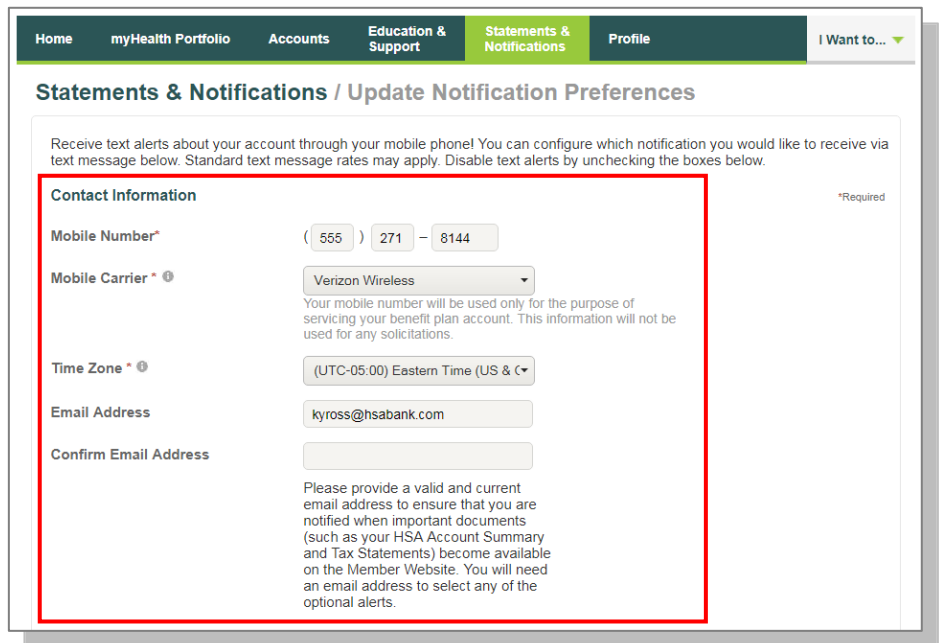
Home myHealth Portfolio Accounts Education & Support Statements & Notifications Profile I Want to...

Statements & Notifications / Update Notification Preferences

Receive text alerts about your account through your mobile phone! You can configure which notification you would like to receive via text message below. Standard text message rates may apply. Disable text alerts by unchecking the boxes below.

Contact Information

*Required

Mobile Number* ( 555 ) 271 – 8144

Mobile Carrier * Verizon Wireless

Your mobile number will be used only for the purpose of servicing your benefit plan account. This information will not be used for any solicitations.

Time Zone * (UTC-05:00) Eastern Time (US & C

Email Address kyross@hsabank.com

Confirm Email Address

Please provide a valid and current email address to ensure that you are notified when important documents (such as your HSA Account Summary and Tax Statements) become available on the Member Website. You will need an email address to select any of the optional alerts.